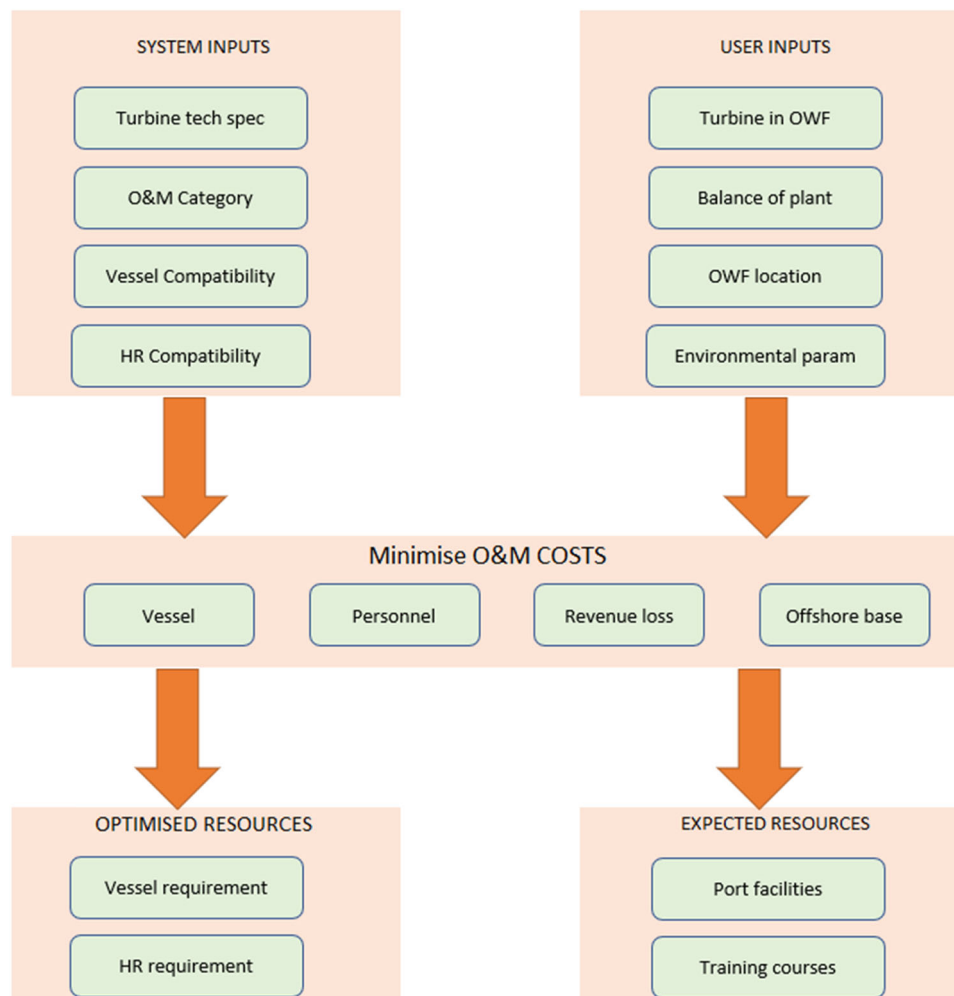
SYSTEM INPUTS

Turbine tech spec

O&M Category

Vessel Compatibility

HR Compatibility

USER INPUTS

Turbine in OWF

Balance of plant

OWF location

Environmental param

Minimise O&M COSTS

Vessel

Personnel

Revenue loss

Offshore base

OPTIMISED RESOURCES

Vessel requirement

HR requirement

EXPECTED RESOURCES

Port facilities

Training courses